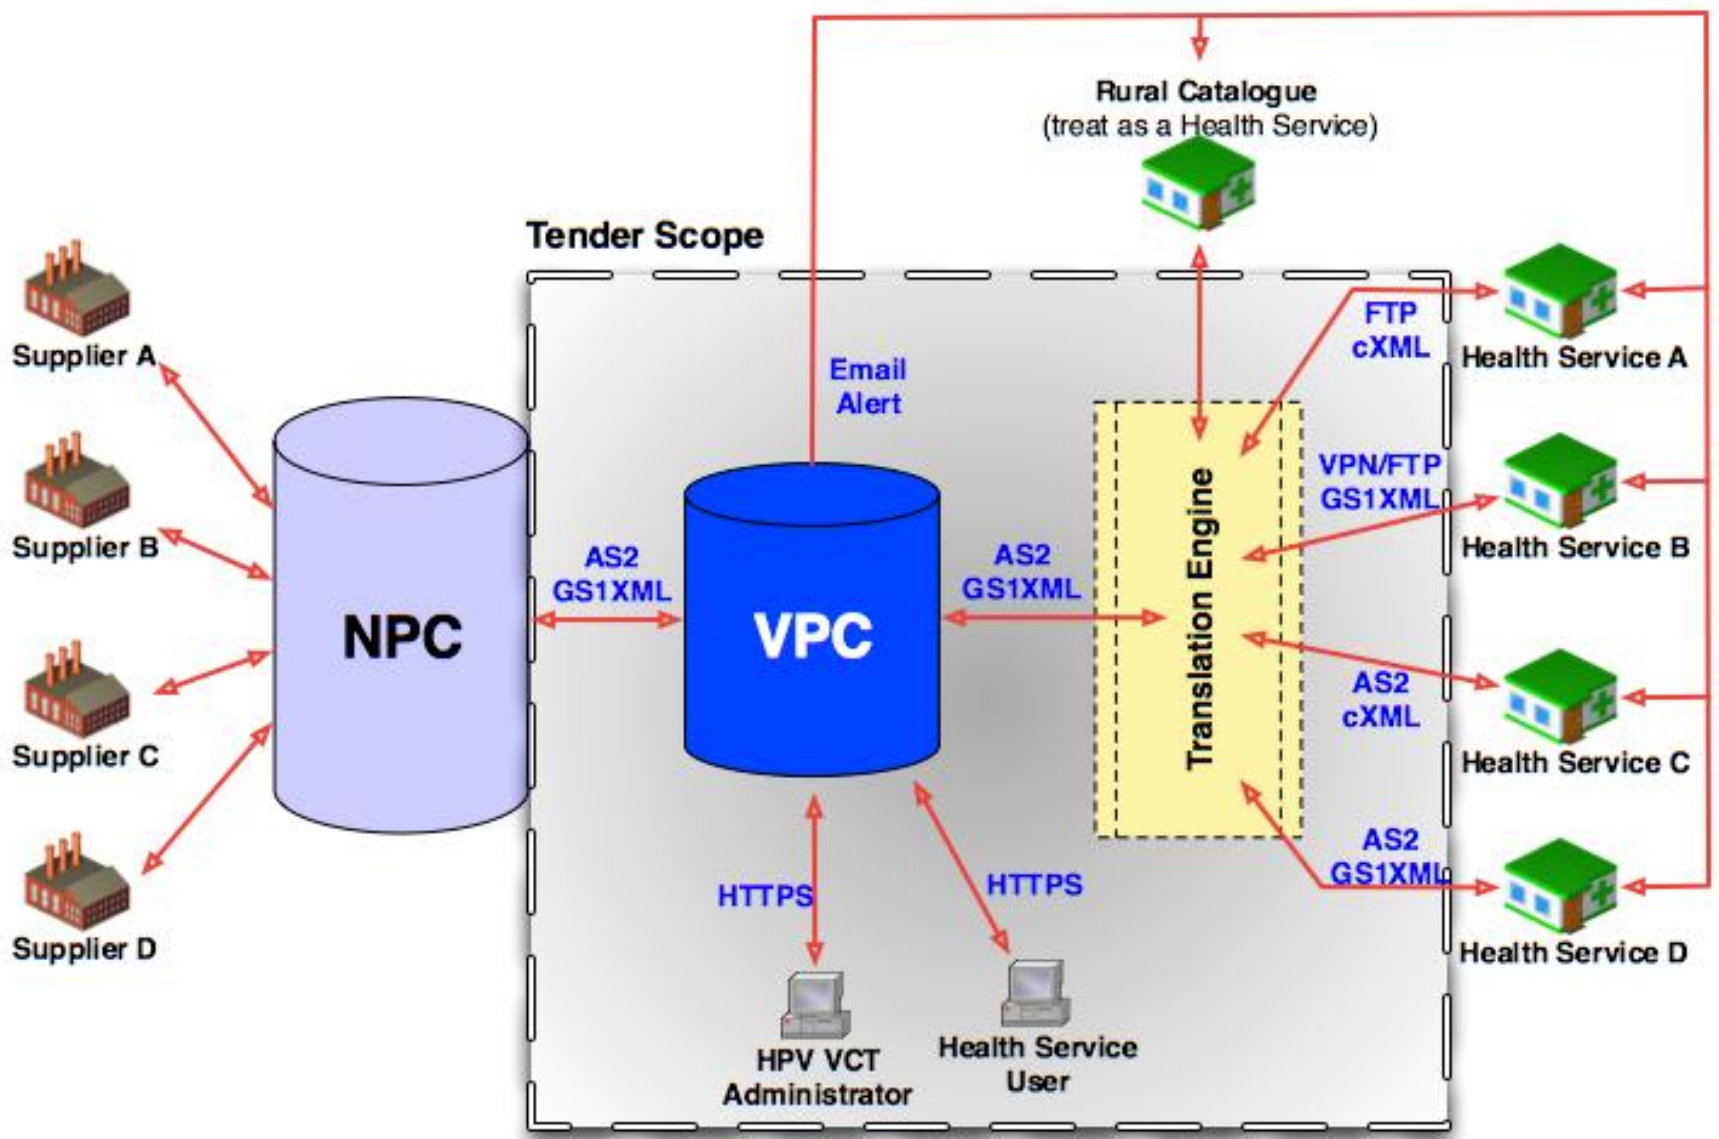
Rural Catalogue
(treat as a Health Service)

Tender Scope

Supplier A

Supplier B

Supplier C

Supplier D

NPC

AS2
GS1XML

Email
Alert

VPC

AS2
GS1XML

Translation Engine

FTP
cXML

Health Service A

VPN/FTP
GS1XML

Health Service B

AS2
cXML

Health Service C

AS2
GS1XML

Health Service D

HTTPS

HTTPS

HPV VCT
Administrator

Health Service
User